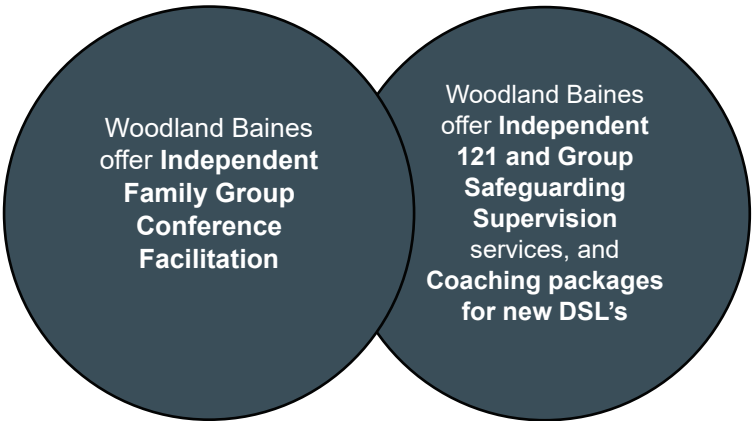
Woodland Baines offer **Independent Family Group Conference Facilitation**

Woodland Baines offer **Independent 121 and Group Safeguarding Supervision** services, and **Coaching packages for new DSL’s**